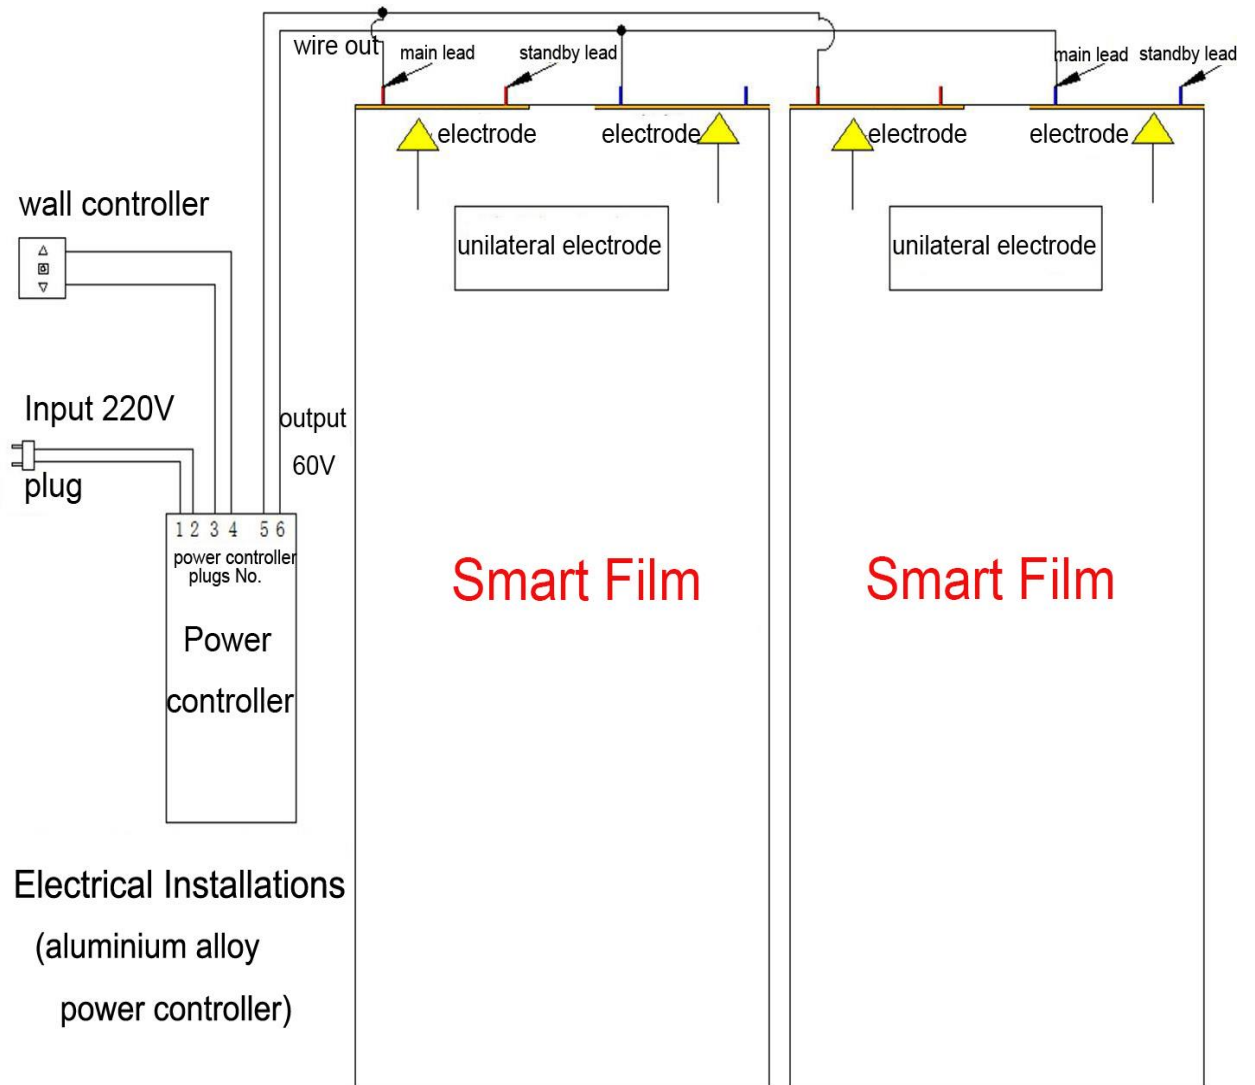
wire out

main lead

standby lead

main lead

standby lead

electrode

electrode

electrode

electrode

unilateral electrode

unilateral electrode

wall controller

Input 220V

plug

output

60V

1 2 3 4 5 6

power controller plugs No.

Power controller

Smart Film

Smart Film

Electrical Installations (aluminium alloy power controller)